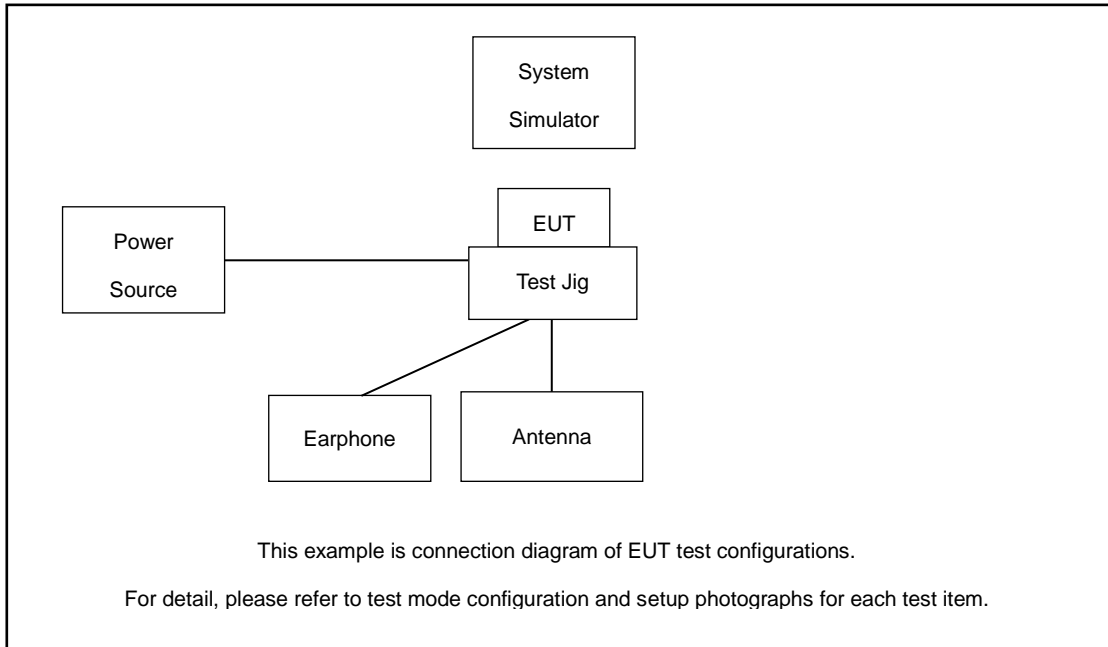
System Simulator

Power Source

EUT

Test Jig

Earphone

Antenna

This example is connection diagram of EUT test configurations.

For detail, please refer to test mode configuration and setup photographs for each test item.